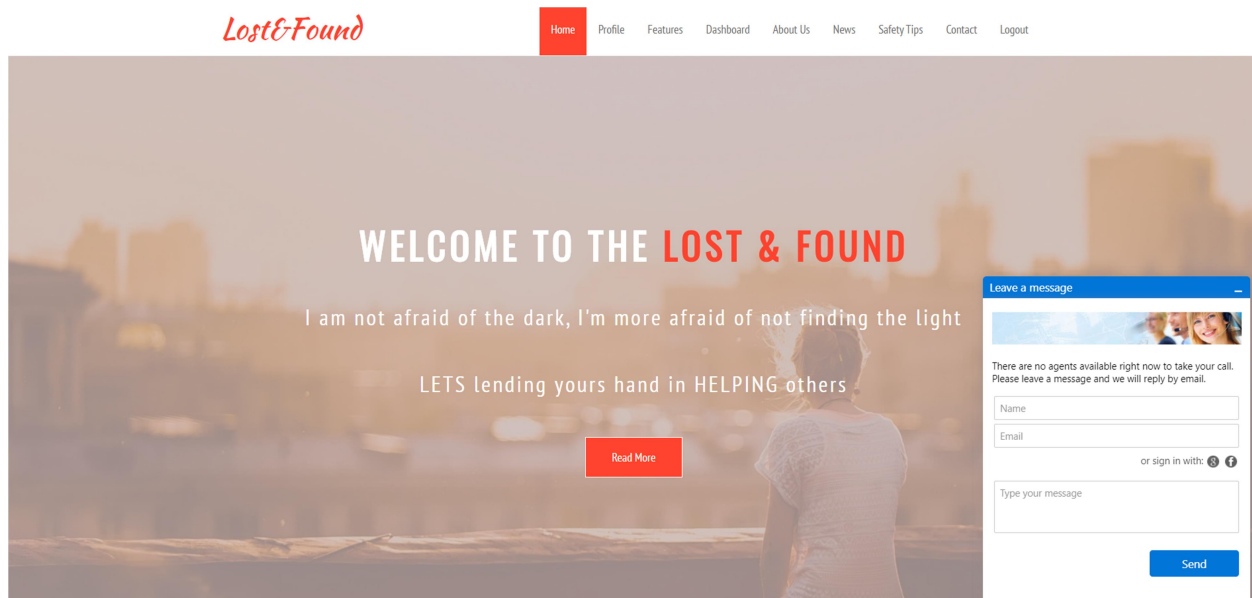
Lost&Found

Home Profile Features Dashboard About Us News Safety Tips Contact Logout

WELCOME TO THE LOST & FOUND

I am not afraid of the dark, I'm more afraid of not finding the light

LETS lending yours hand in HELPING others

Read More

Leave a message

There are no agents available right now to take your call. Please leave a message and we will reply by email.

Name

Email

or sign in with:

Type your message

Send